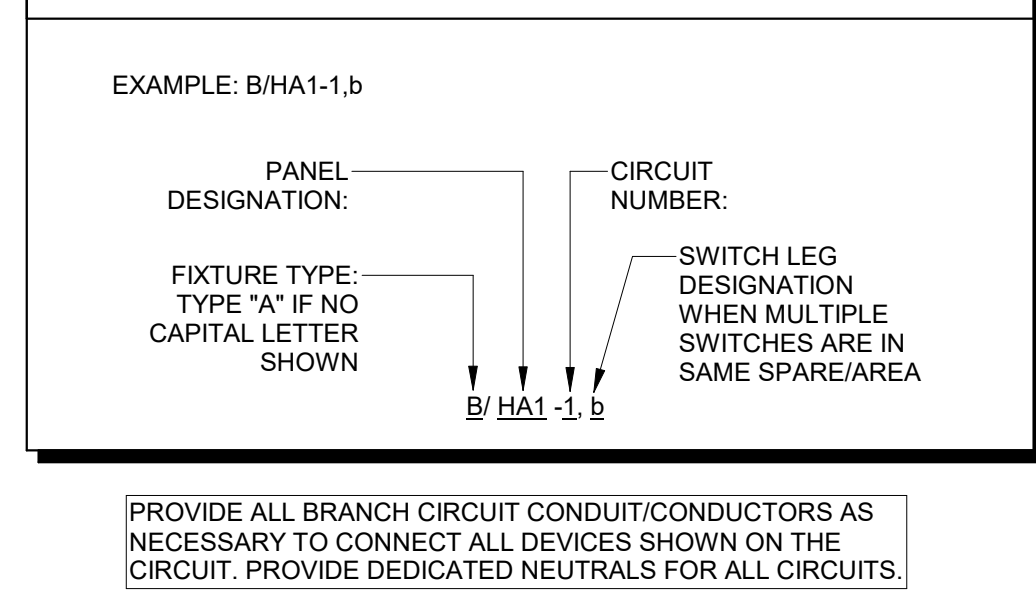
EXAMPLE: B/HA1-1,b

PANEL DESIGNATION:

CIRCUIT NUMBER:

FIXTURE TYPE: TYPE "A" IF NO CAPITAL LETTER SHOWN

SWITCH LEG DESIGNATION WHEN MULTIPLE SWITCHES ARE IN SAME SPARE/AREA

B/ HA1 -1, b

PROVIDE ALL BRANCH CIRCUIT CONDUIT/CONDUCTORS AS NECESSARY TO CONNECT ALL DEVICES SHOWN ON THE CIRCUIT. PROVIDE DEDICATED NEUTRALS FOR ALL CIRCUITS.